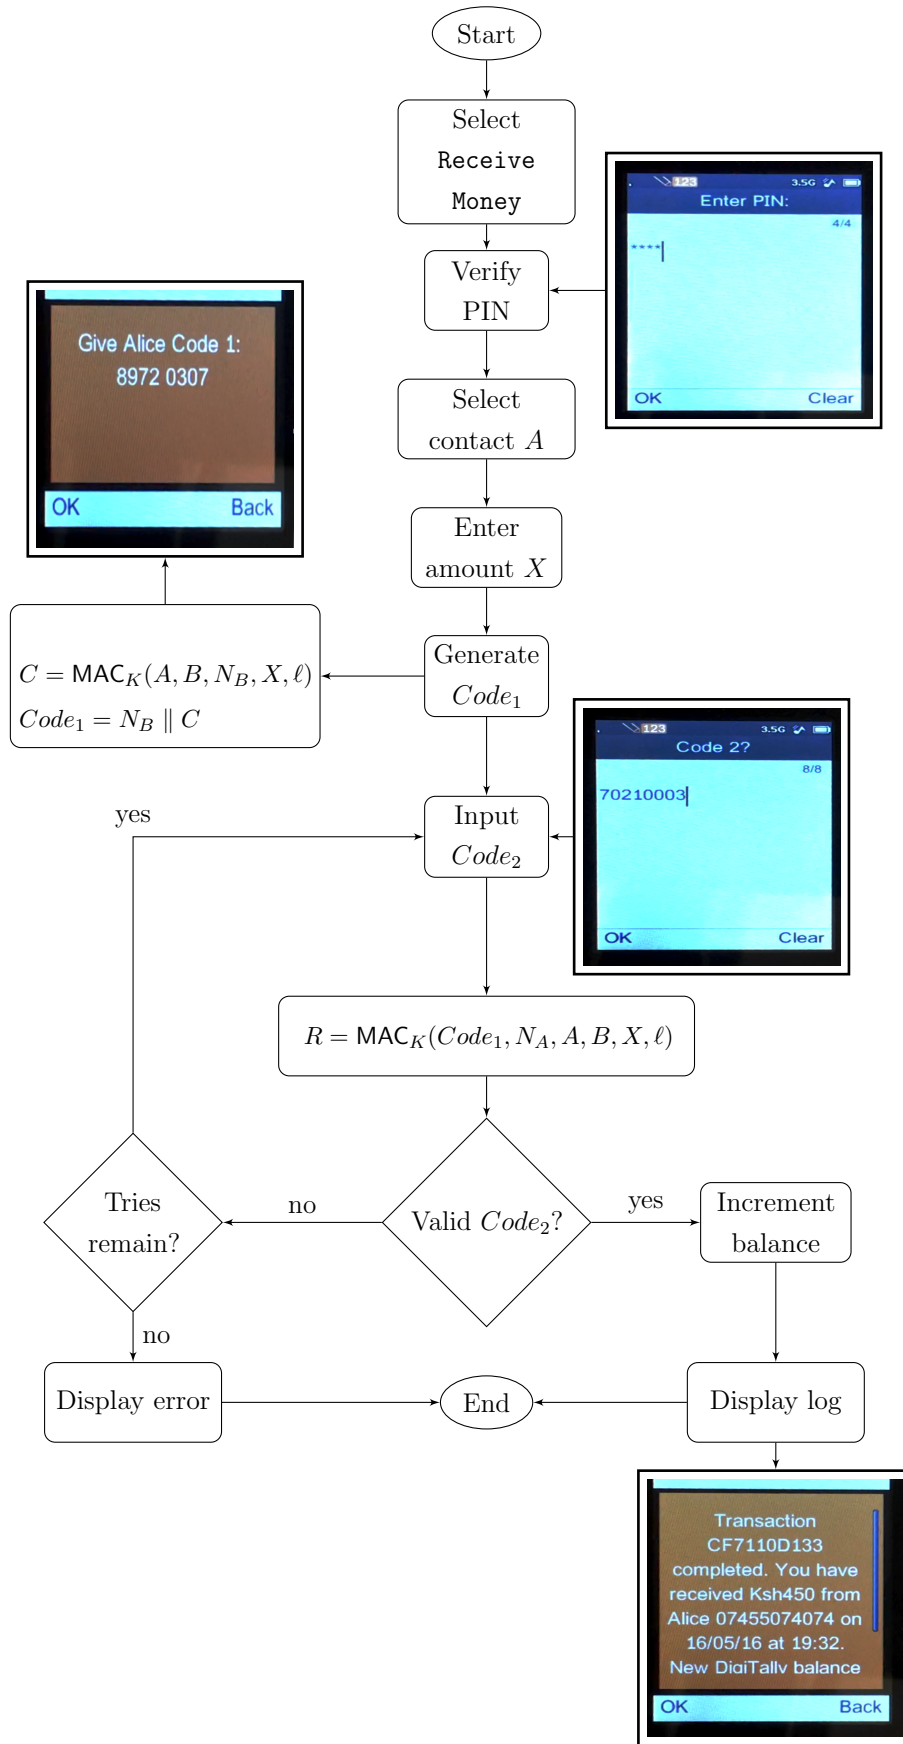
Start

Select Receive Money

123 3.5G
Enter PIN:
4/4
****
OK Clear

Verify PIN

Give Alice Code 1:
8972 0307
OK Back

Select contact $A$

Enter amount $X$

$C = \mathsf{MAC}_K(A, B, N_B, X, \ell)$
$Code_1 = N_B \parallel C$

Generate $Code_1$

123 3.5G
Code 2?
8/8
70210003
OK Clear

yes

Input $Code_2$

$R = \mathsf{MAC}_K(Code_1, N_A, A, B, X, \ell)$

Tries remain?

no

Valid $Code_2$?

yes

Increment balance

no

Display error

End

Display log

Transaction CF7110D133 completed. You have received Ksh450 from Alice 07455074074 on 16/05/16 at 19:32. New DigiTally balance
OK Back